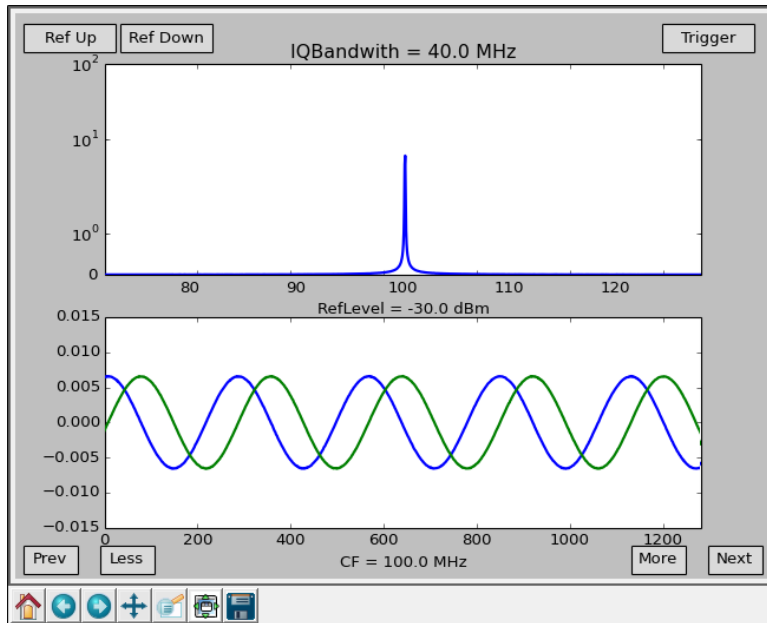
Ref Up
Ref Down
IQBandwith = 40.0 MHz
Trigger

$10^2$
$10^1$
$10^0$
0
80
90
100
110
120

RefLevel = -30.0 dBm

0.015
0.010
0.005
0.000
−0.005
−0.010
−0.015
0
200
400
600
800
1000
1200

Prev
Less
CF = 100.0 MHz
More
Next